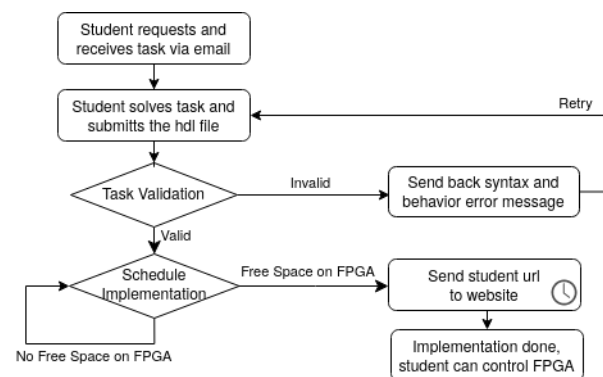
Student requests and receives task via email

Student solves task and submitts the hdl file

Retry

Task Validation

Invalid

Send back syntax and behavior error message

Valid

Schedule Implementation

Free Space on FPGA

Send student url to website

No Free Space on FPGA

Implementation done, student can control FPGA